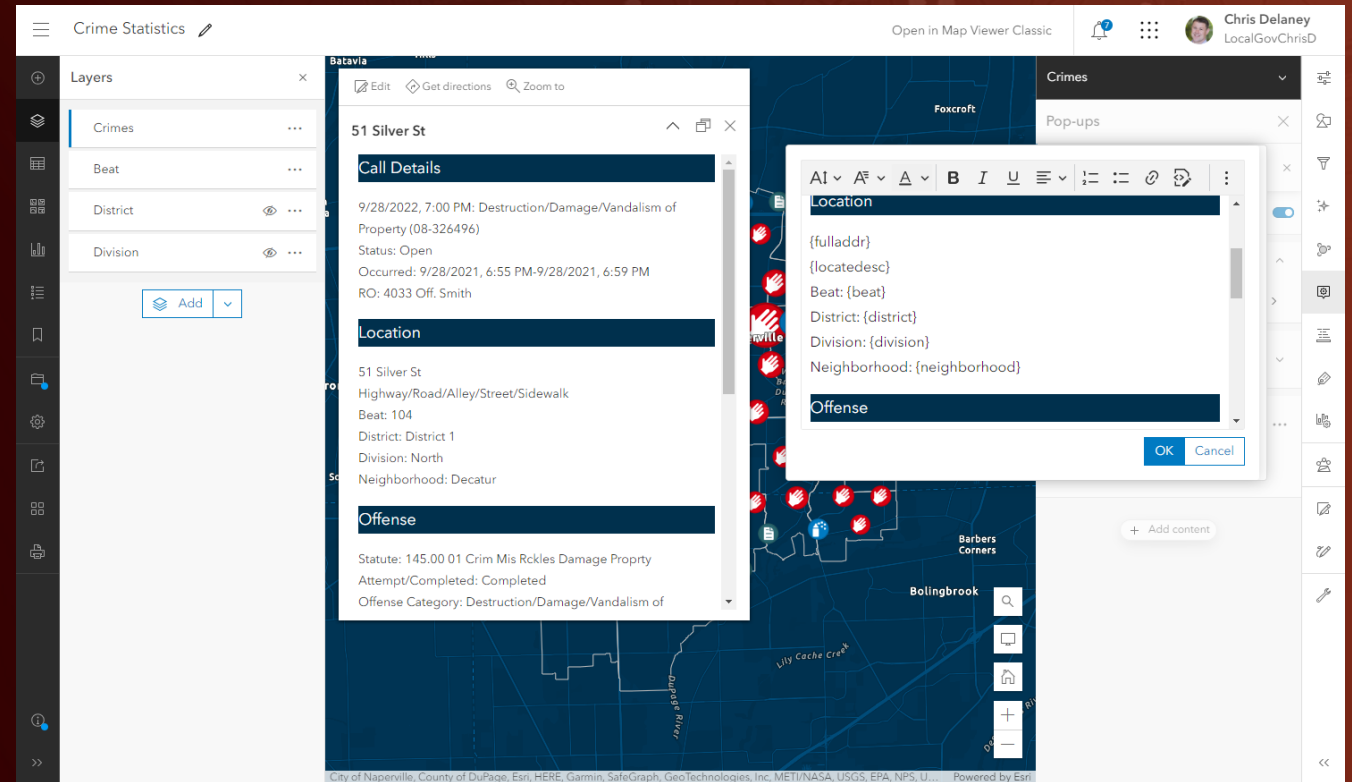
Crime Statistics

Open in Map Viewer Classic

Chris Delaney
LocalGovChrisD

Layers

Crimes

Beat

District

Division

Add

Edit Get directions Zoom to

51 Silver St

Call Details

9/28/2022, 7:00 PM: Destruction/Damage/Vandalism of Property (08-326496)
Status: Open
Occurred: 9/28/2021, 6:55 PM-9/28/2021, 6:59 PM
RO: 4033 Off. Smith

Location

51 Silver St
Highway/Road/Alley/Street/Sidewalk
Beat: 104
District: District 1
Division: North
Neighborhood: Decatur

Offense

Statute: 145.00 01 Crim Mis Rckles Damage Proprty
Attempt/Completed: Completed
Offense Category: Destruction/Damage/Vandalism of

Crimes

Pop-ups

Location

{fulladdr}
{locatedesc}
Beat: {beat}
District: {district}
Division: {division}
Neighborhood: {neighborhood}

Offense

OK Cancel

Add content

Batavia
Foxcroft
Barbers Corners
Bolingbrook
Lily Cache Creek
DuPage River

City of Naperville, County of DuPage, Esri, HERE, Garmin, SafeGraph, GeoTechnologies, Inc, METI/NASA, USGS, EPA, NPS, U...
Powered by Esri